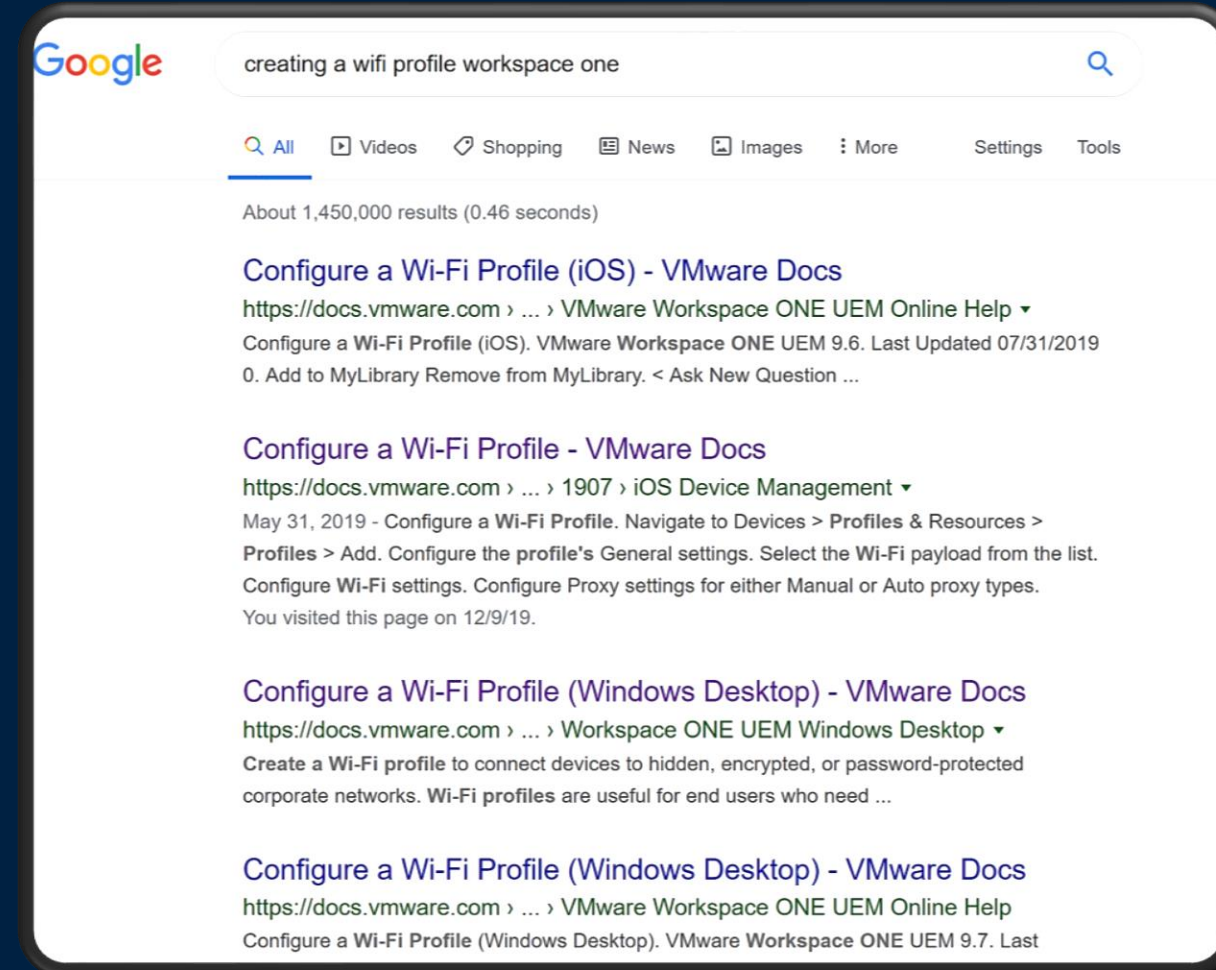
Google

creating a wifi profile workspace one

All Videos Shopping News Images More Settings Tools

About 1,450,000 results (0.46 seconds)

Configure a Wi-Fi Profile (iOS) - VMware Docs
https://docs.vmware.com › ... › VMware Workspace ONE UEM Online Help ▾
Configure a Wi-Fi Profile (iOS). VMware Workspace ONE UEM 9.6. Last Updated 07/31/2019 0. Add to MyLibrary Remove from MyLibrary. < Ask New Question ...

Configure a Wi-Fi Profile - VMware Docs
https://docs.vmware.com › ... › 1907 › iOS Device Management ▾
May 31, 2019 - Configure a Wi-Fi Profile. Navigate to Devices > Profiles & Resources > Profiles > Add. Configure the profile's General settings. Select the Wi-Fi payload from the list. Configure Wi-Fi settings. Configure Proxy settings for either Manual or Auto proxy types.
You visited this page on 12/9/19.

Configure a Wi-Fi Profile (Windows Desktop) - VMware Docs
https://docs.vmware.com › ... › Workspace ONE UEM Windows Desktop ▾
Create a Wi-Fi profile to connect devices to hidden, encrypted, or password-protected corporate networks. Wi-Fi profiles are useful for end users who need ...

Configure a Wi-Fi Profile (Windows Desktop) - VMware Docs
https://docs.vmware.com › ... › VMware Workspace ONE UEM Online Help
Configure a Wi-Fi Profile (Windows Desktop). VMware Workspace ONE UEM 9.7. Last